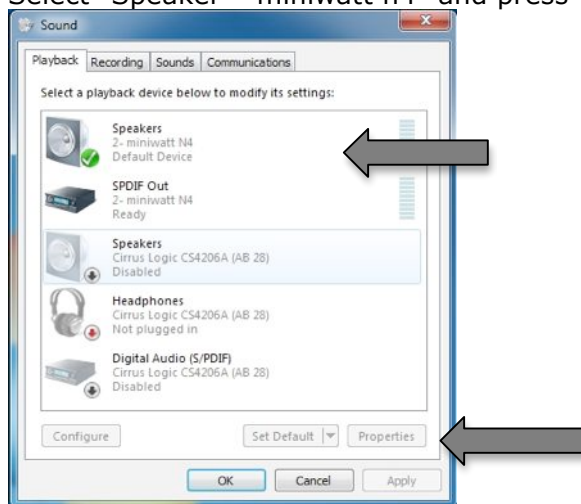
Select "Speaker – miniwatt N4" and press

Sound

Playback | Recording | Sounds | Communications

Select a playback device below to modify its settings:

Speakers
2- miniwatt N4
Default Device

SPDIF Out
2- miniwatt N4
Ready

Speakers
Cirrus Logic CS4206A (AB 28)
Disabled

Headphones
Cirrus Logic CS4206A (AB 28)
Not plugged in

Digital Audio (S/PDIF)
Cirrus Logic CS4206A (AB 28)
Disabled

Configure | Set Default | Properties

OK | Cancel | Apply